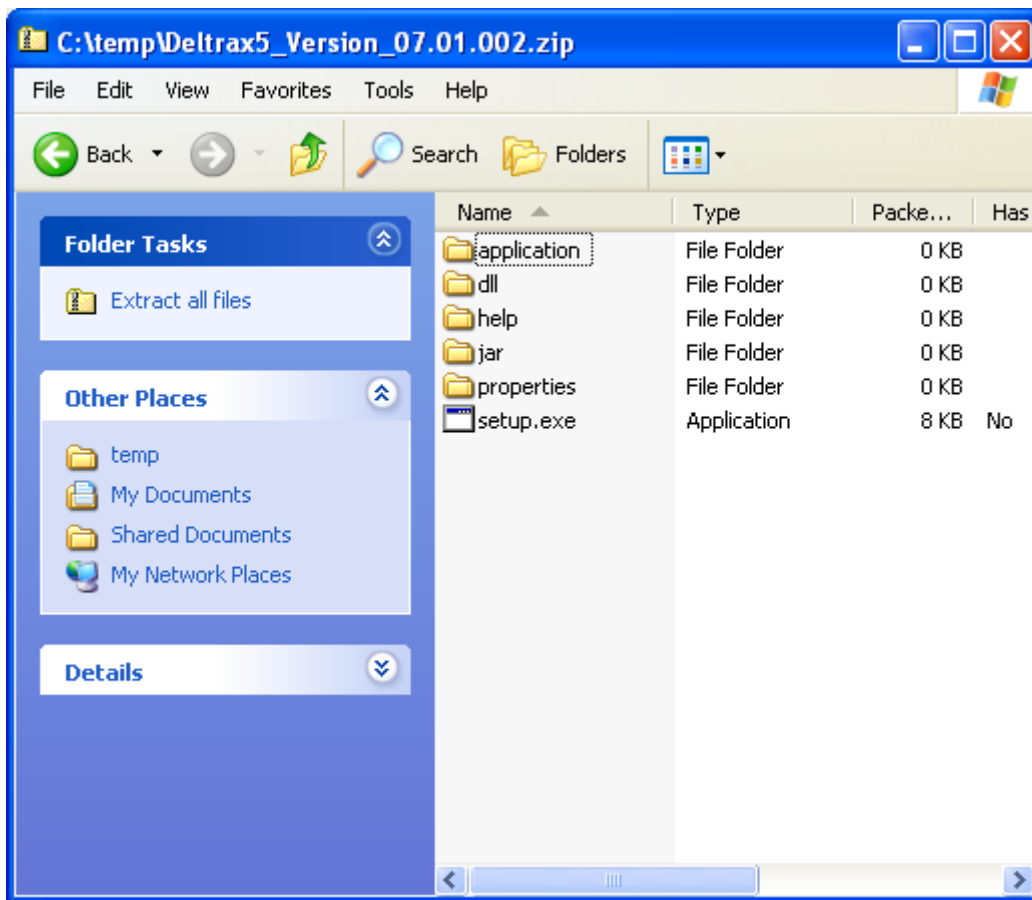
C:\temp\Deltrax5_Version_07.01.002.zip

File Edit View Favorites Tools Help

Back Search Folders

Folder Tasks

Extract all files

Other Places

temp
My Documents
Shared Documents
My Network Places

Details

| Name | Type | Packe... | Has |
|---|---|---|---|
| application | File Folder | 0 KB | |
| dll | File Folder | 0 KB | |
| help | File Folder | 0 KB | |
| jar | File Folder | 0 KB | |
| properties | File Folder | 0 KB | |
| setup.exe | Application | 8 KB | No |